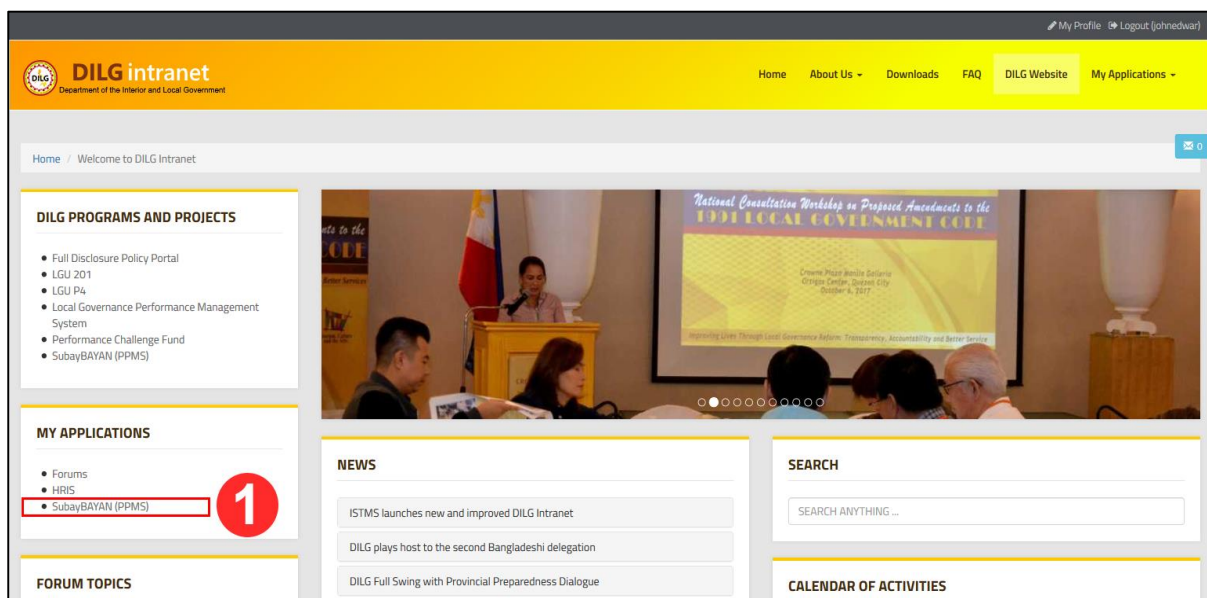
My Profile Logout (johnedwar)

DILG

DILG intranet
Department of the Interior and Local Government

Home About Us ▾ Downloads FAQ DILG Website My Applications ▾

Home / Welcome to DILG Intranet

0

DILG PROGRAMS AND PROJECTS

- Full Disclosure Policy Portal
- LGU 201
- LGU P4
- Local Governance Performance Management System
- Performance Challenge Fund
- SubayBAYAN (PPMS)

National Consultation Workshop on Proposed Amendments to the 1991 LOCAL GOVERNMENT CODE

Crowne Plaza Manila Galleria Ortigas Center, Quezon City October 6, 2017

Improving Lives Through Local Governance Reform: Transparency, Accountability and Better Service

nts to the CODE

MY APPLICATIONS

- Forums
- HRIS
- SubayBAYAN (PPMS)

1

NEWS

ISTMS launches new and improved DILG Intranet

DILG plays host to the second Bangladeshi delegation

DILG Full Swing with Provincial Preparedness Dialogue

SEARCH

SEARCH ANYTHING ...

FORUM TOPICS

CALENDAR OF ACTIVITIES